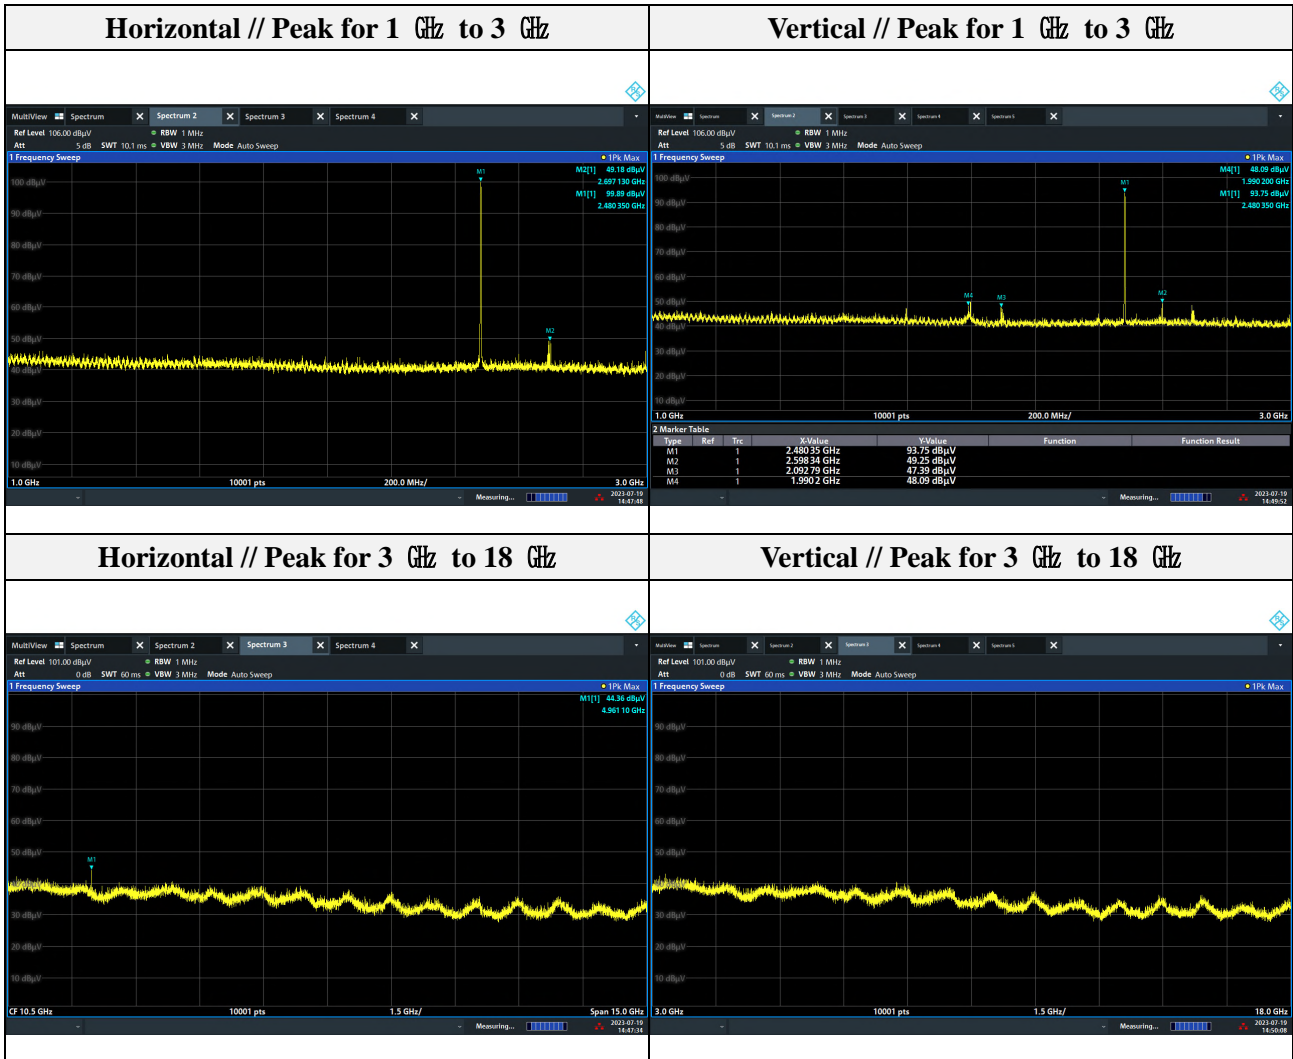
| Horizontal // Peak for 1 ㎓ to 3 ㎓ | Vertical // Peak for 1 ㎓ to 3 ㎓ |
|---|---|
| MultiView Spectrum Spectrum 2 Spectrum 3 Spectrum 4<br>Ref Level 106.00 dBµV RBW 1 MHz<br>Att 5 dB SWT 10.1 ms VBW 3 MHz Mode Auto Sweep<br>1 Frequency Sweep 1Pk Max<br>M2[1] 49.18 dBµV 2.697 130 GHz<br>M1[1] 99.89 dBµV 2.480 350 GHz<br>M1 M2<br>100 dBµV 90 dBµV 80 dBµV 70 dBµV 60 dBµV 50 dBµV 40 dBµV 30 dBµV 20 dBµV 10 dBµV<br>1.0 GHz 10001 pts 200.0 MHz/ 3.0 GHz<br>Measuring... 2023-07-19 14:47:48 | MultiView Spectrum Spectrum 2 Spectrum 3 Spectrum 4 Spectrum 5<br>Ref Level 106.00 dBµV RBW 1 MHz<br>Att 5 dB SWT 10.1 ms VBW 3 MHz Mode Auto Sweep<br>1 Frequency Sweep 1Pk Max<br>M4[1] 48.09 dBµV 1.990 200 GHz<br>M1[1] 93.75 dBµV 2.480 350 GHz<br>M1 M4 M3 M2<br>100 dBµV 90 dBµV 80 dBµV 70 dBµV 60 dBµV 50 dBµV 40 dBµV 30 dBµV 20 dBµV 10 dBµV<br>1.0 GHz 10001 pts 200.0 MHz/ 3.0 GHz<br>2 Marker Table<br>Type Ref Trc X-Value Y-Value Function Function Result<br>M1 1 2.480 35 GHz 93.75 dBµV<br>M2 1 2.598 34 GHz 49.25 dBµV<br>M3 1 2.092 79 GHz 47.39 dBµV<br>M4 1 1.990 2 GHz 48.09 dBµV<br>Measuring... 2023-07-19 14:49:52 |
| Horizontal // Peak for 3 ㎓ to 18 ㎓ | Vertical // Peak for 3 ㎓ to 18 ㎓ |
| MultiView Spectrum Spectrum 2 Spectrum 3 Spectrum 4<br>Ref Level 101.00 dBµV RBW 1 MHz<br>Att 0 dB SWT 60 ms VBW 3 MHz Mode Auto Sweep<br>1 Frequency Sweep 1Pk Max<br>M1[1] 44.36 dBµV 4.961 10 GHz<br>M1<br>90 dBµV 80 dBµV 70 dBµV 60 dBµV 50 dBµV 30 dBµV 20 dBµV 10 dBµV<br>CF 10.5 GHz 10001 pts 1.5 GHz/ Span 15.0 GHz<br>Measuring... 2023-07-19 14:47:34 | MultiView Spectrum Spectrum 2 Spectrum 3 Spectrum 4 Spectrum 5<br>Ref Level 101.00 dBµV RBW 1 MHz<br>Att 0 dB SWT 60 ms VBW 3 MHz Mode Auto Sweep<br>1 Frequency Sweep 1Pk Max<br>90 dBµV 80 dBµV 70 dBµV 60 dBµV 50 dBµV 30 dBµV 20 dBµV 10 dBµV<br>3.0 GHz 10001 pts 1.5 GHz/ 18.0 GHz<br>Measuring... 2023-07-19 14:50:08 |